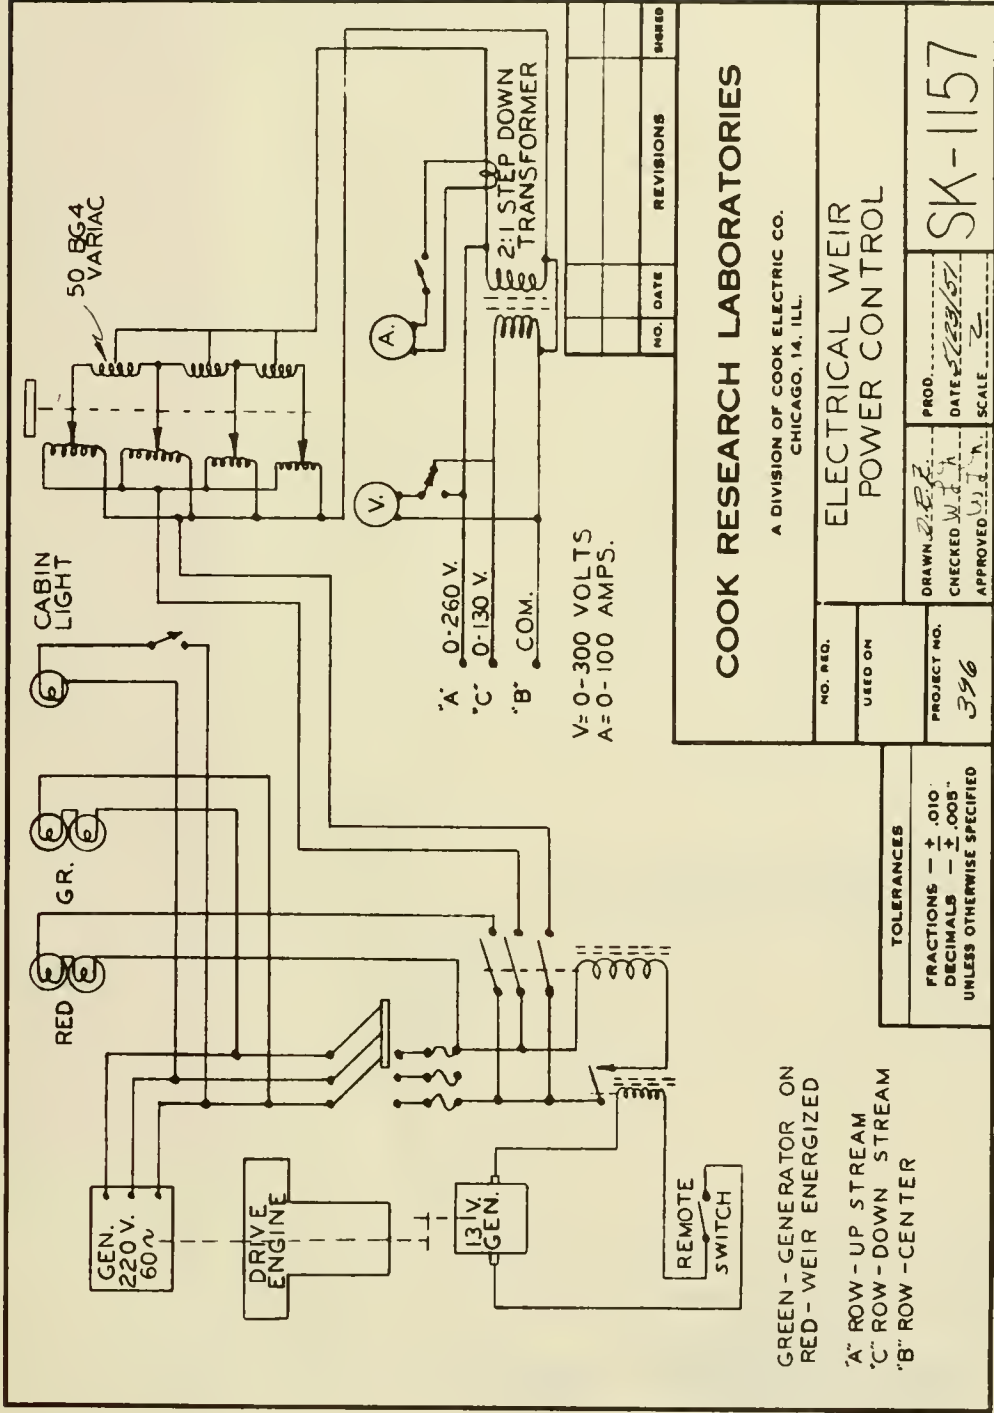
50 BG4 VARIAC

2:1 STEP DOWN TRANSFORMER

CABIN LIGHT

RED

GR.

"A" 0-260 V.
"C" 0-130 V.
"B" COM.

V= 0-300 VOLTS
A= 0-100 AMPS.

GEN. 220 V. 60~

DRIVE ENGINE

13 V. GEN.

REMOTE SWITCH

GREEN - GENERATOR ON
RED - WEIR ENERGIZED

"A" ROW - UP STREAM
"C" ROW - DOWN STREAM
"B" ROW - CENTER

| NO. | DATE | REVISIONS | SIGNED |
|---|---|---|---|

COOK RESEARCH LABORATORIES

A DIVISION OF COOK ELECTRIC CO.
CHICAGO, 14, ILL.

NO. REQ.

USED ON

ELECTRICAL WEIR POWER CONTROL

TOLERANCES

FRACTIONS — ± .010
DECIMALS — ± .005
UNLESS OTHERWISE SPECIFIED

PROJECT NO. 396

DRAWN D.B.F.
CHECKED W.D.H.
APPROVED W.T.H.

PROD.
DATE 5/23/57
SCALE 2

SK-1157